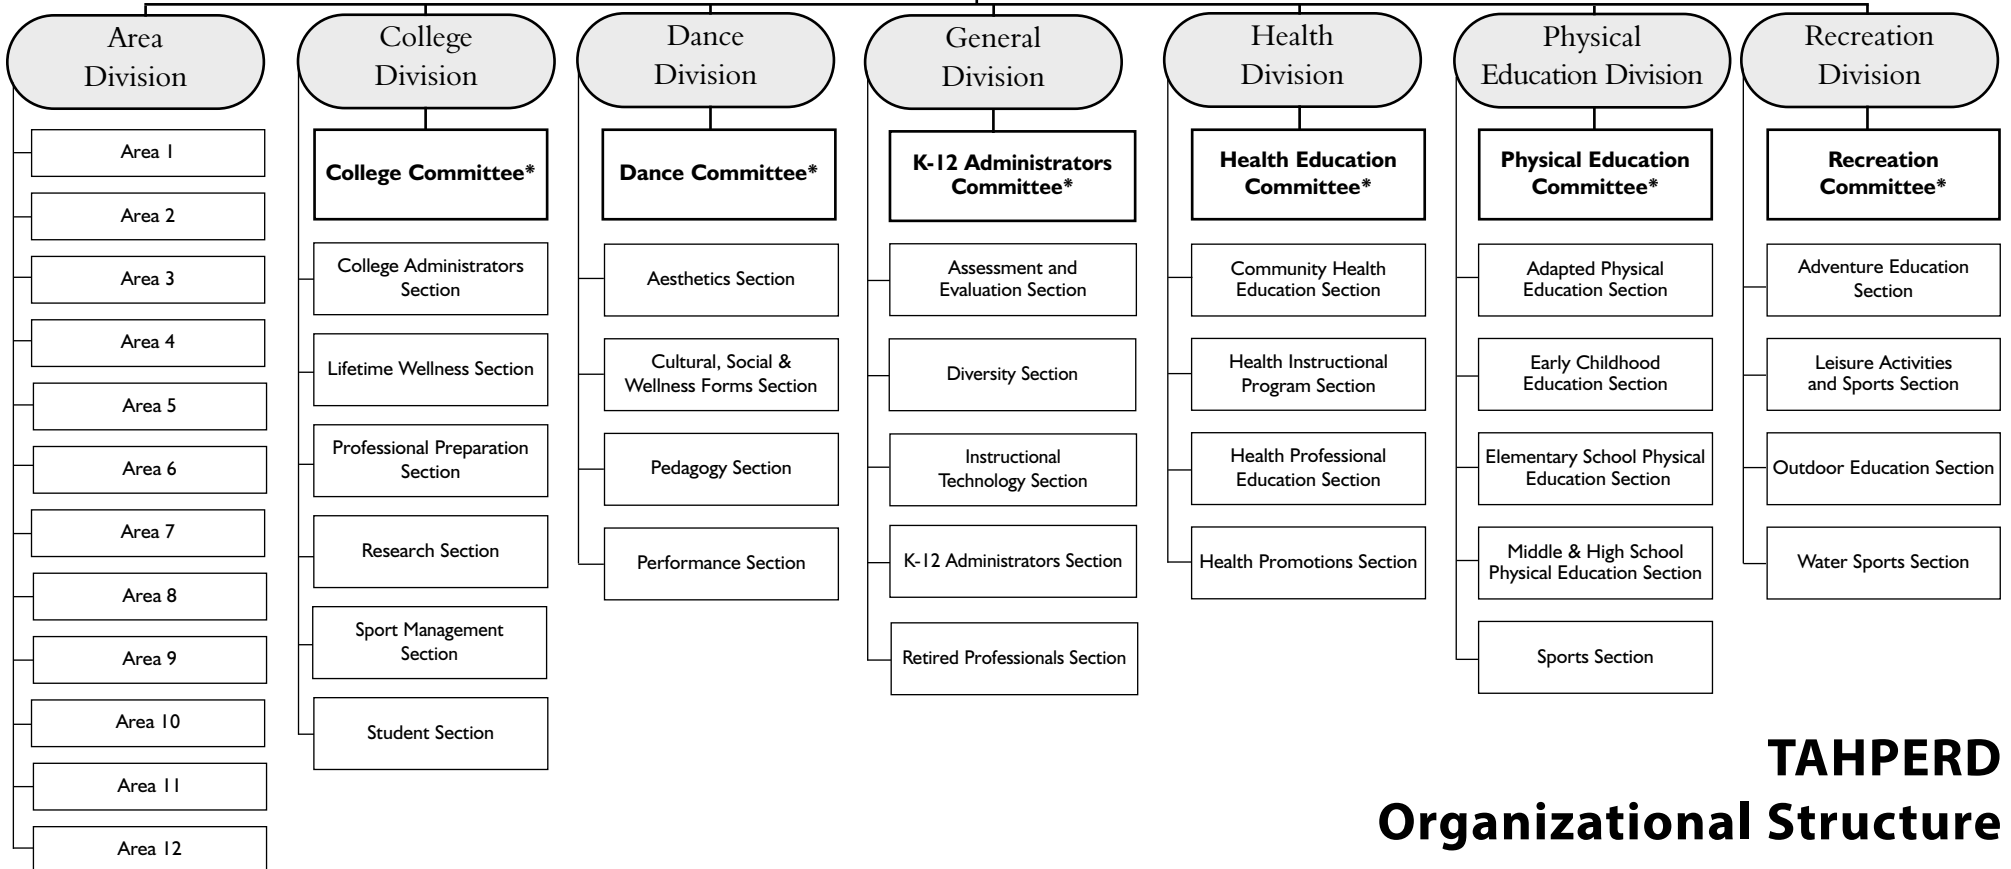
Area Division

Area 1

Area 2

Area 3

Area 4

Area 5

Area 6

Area 7

Area 8

Area 9

Area 10

Area 11

Area 12

College Division

College Committee*

College Administrators Section

Lifetime Wellness Section

Professional Preparation Section

Research Section

Sport Management Section

Student Section

Dance Division

Dance Committee*

Aesthetics Section

Cultural, Social & Wellness Forms Section

Pedagogy Section

Performance Section

General Division

K-12 Administrators Committee*

Assessment and Evaluation Section

Diversity Section

Instructional Technology Section

K-12 Administrators Section

Retired Professionals Section

Health Division

Health Education Committee*

Community Health Education Section

Health Instructional Program Section

Health Professional Education Section

Health Promotions Section

Physical Education Division

Physical Education Committee*

Adapted Physical Education Section

Early Childhood Education Section

Elementary School Physical Education Section

Middle & High School Physical Education Section

Sports Section

Recreation Division

Recreation Committee*

Adventure Education Section

Leisure Activities and Sports Section

Outdoor Education Section

Water Sports Section

TAHPERD
Organizational Structure